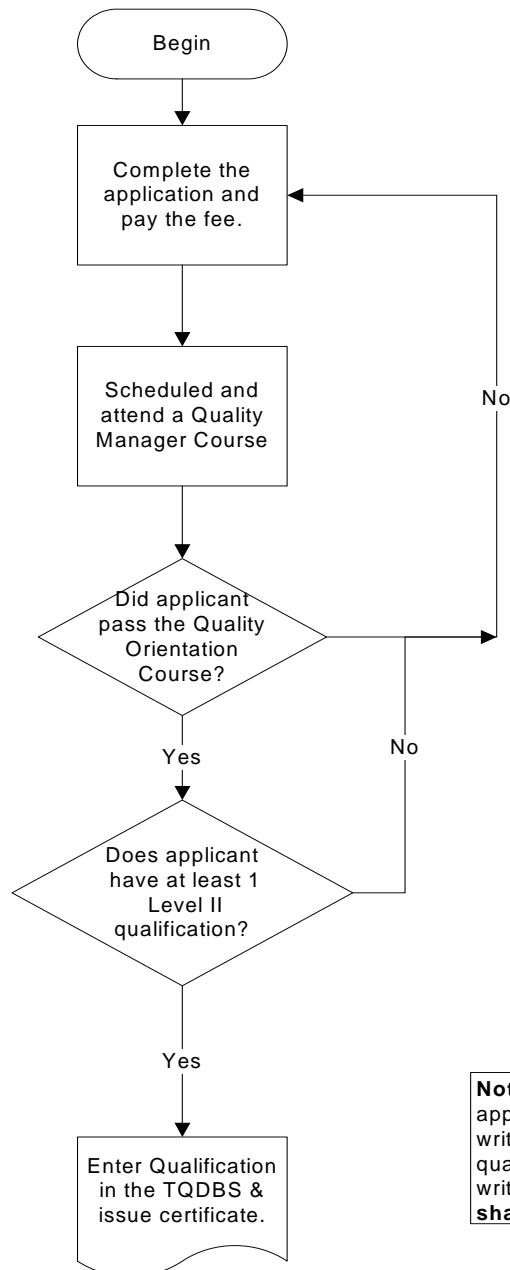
Begin

Complete the application and pay the fee.

Scheduled and attend a Quality Manager Course

Did applicant pass the Quality Orientation Course?

No

Yes

No

Does applicant have at least 1 Level II qualification?

Yes

Enter Qualification in the TQDBS & issue certificate.

**Not** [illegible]
app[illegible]
writ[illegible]
qua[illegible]
writ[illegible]
**sha**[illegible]